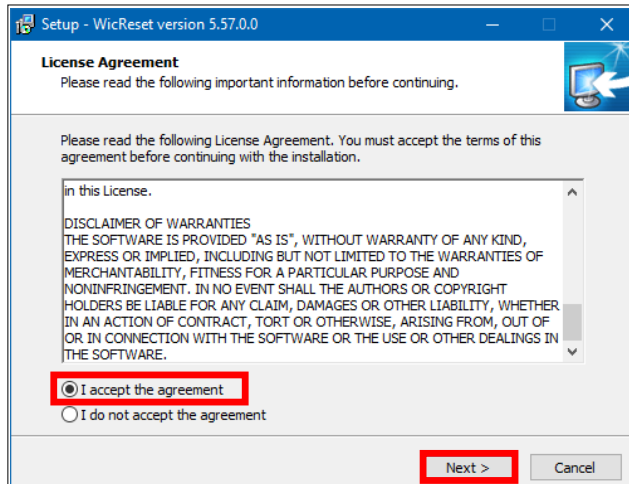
Setup - WicReset version 5.57.0.0

License Agreement
Please read the following important information before continuing.

Please read the following License Agreement. You must accept the terms of this agreement before continuing with the installation.

in this License.

DISCLAIMER OF WARRANTIES
THE SOFTWARE IS PROVIDED "AS IS", WITHOUT WARRANTY OF ANY KIND, EXPRESS OR IMPLIED, INCLUDING BUT NOT LIMITED TO THE WARRANTIES OF MERCHANTABILITY, FITNESS FOR A PARTICULAR PURPOSE AND NONINFRINGEMENT. IN NO EVENT SHALL THE AUTHORS OR COPYRIGHT HOLDERS BE LIABLE FOR ANY CLAIM, DAMAGES OR OTHER LIABILITY, WHETHER IN AN ACTION OF CONTRACT, TORT OR OTHERWISE, ARISING FROM, OUT OF OR IN CONNECTION WITH THE SOFTWARE OR THE USE OR OTHER DEALINGS IN THE SOFTWARE.

I accept the agreement
I do not accept the agreement

Next >
Cancel